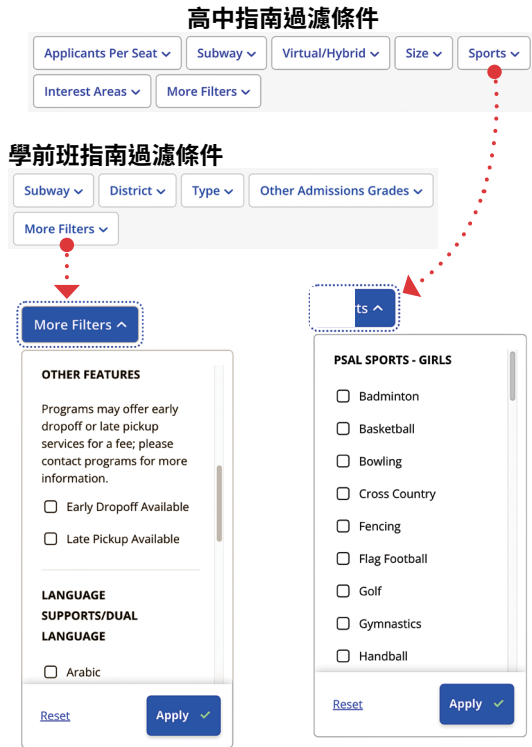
高中指南過濾條件

Applicants Per Seat ⌄ Subway ⌄ Virtual/Hybrid ⌄ Size ⌄ Sports ⌄

Interest Areas ⌄ More Filters ⌄

學前班指南過濾條件

Subway ⌄ District ⌄ Type ⌄ Other Admissions Grades ⌄

More Filters ⌄

More Filters ^

OTHER FEATURES

Programs may offer early dropoff or late pickup services for a fee; please contact programs for more information.

Early Dropoff Available

Late Pickup Available

LANGUAGE SUPPORTS/DUAL LANGUAGE

Arabic

Reset

Apply ✓

ts ^

PSAL SPORTS - GIRLS

Badminton

Basketball

Bowling

Cross Country

Fencing

Flag Football

Golf

Gymnastics

Handball

Reset

Apply ✓